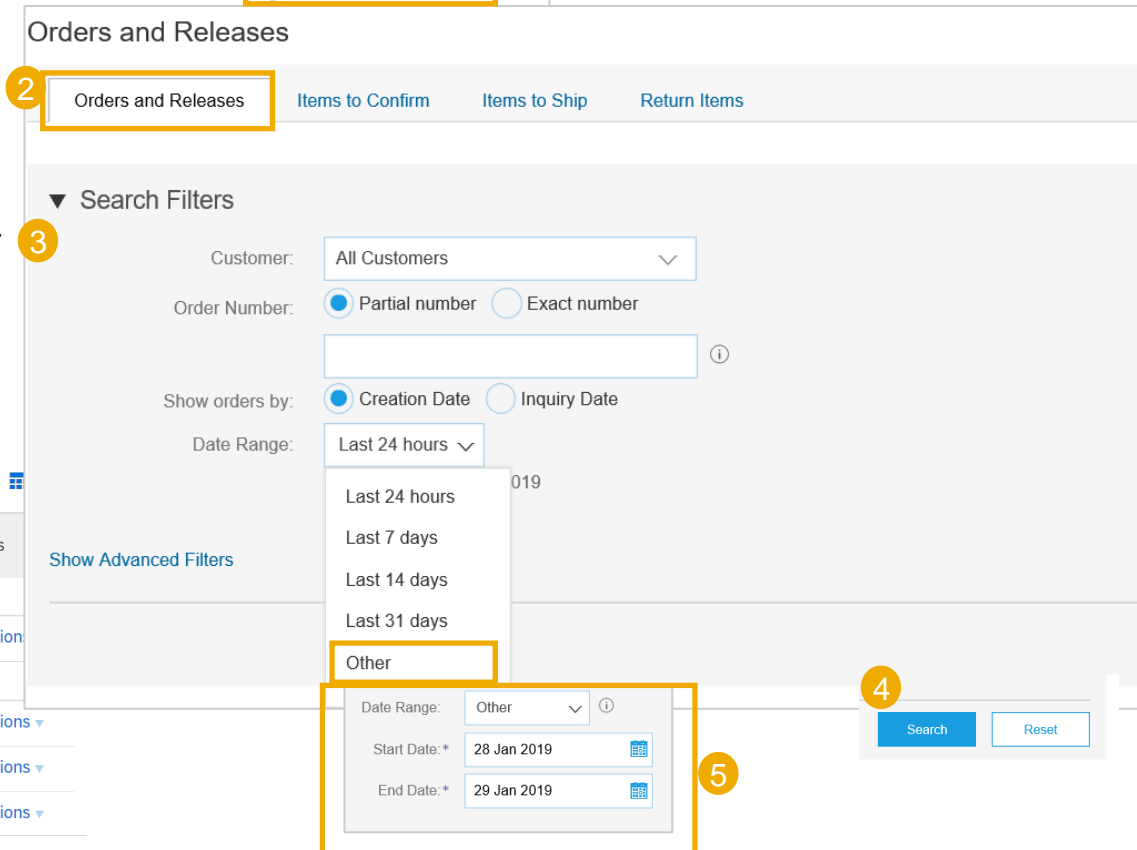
Orders and Releases

2 Orders and Releases | Items to Confirm | Items to Ship | Return Items

▼ Search Filters

3

Customer: All Customers

Order Number: Partial number Exact number

ⓘ

Show orders by: Creation Date Inquiry Date

Date Range: Last 24 hours

019

Last 24 hours
Last 7 days
Last 14 days
Last 31 days
Other

Show Advanced Filters

s

ions

ions ▾

ions ▾

ions ▾

Date Range: Other ⓘ
Start Date:* 28 Jan 2019
End Date:* 29 Jan 2019

5

4

Search Reset